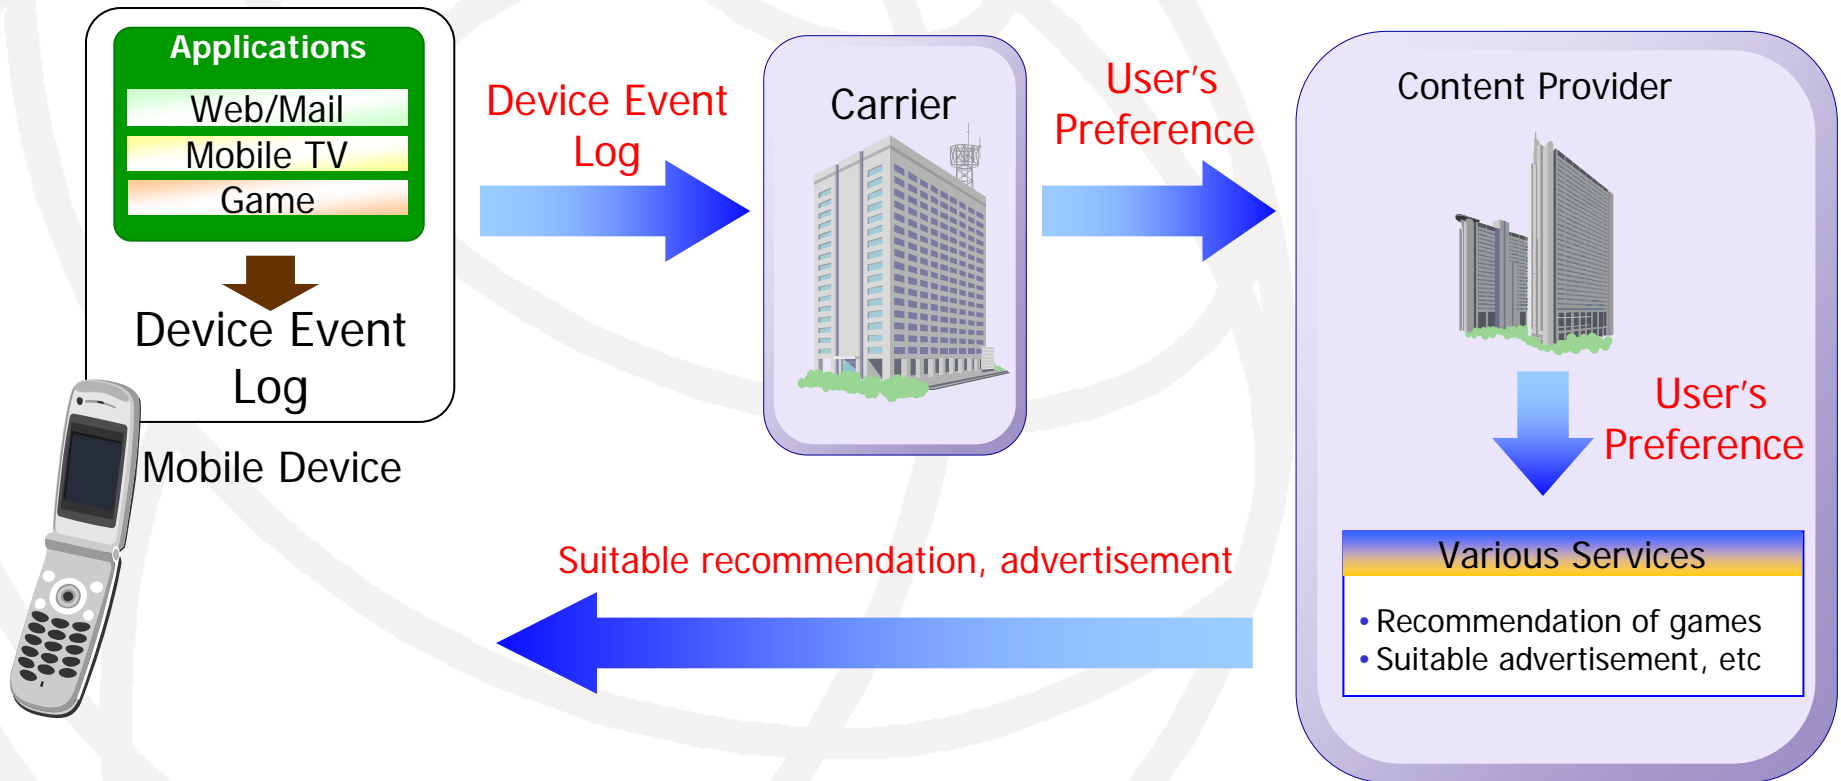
Applications

Web/Mail

Mobile TV

Game

Device Event Log

Mobile Device

Device Event Log

Carrier

User's Preference

Content Provider

User's Preference

Various Services

• Recommendation of games
• Suitable advertisement, etc

Suitable recommendation, advertisement